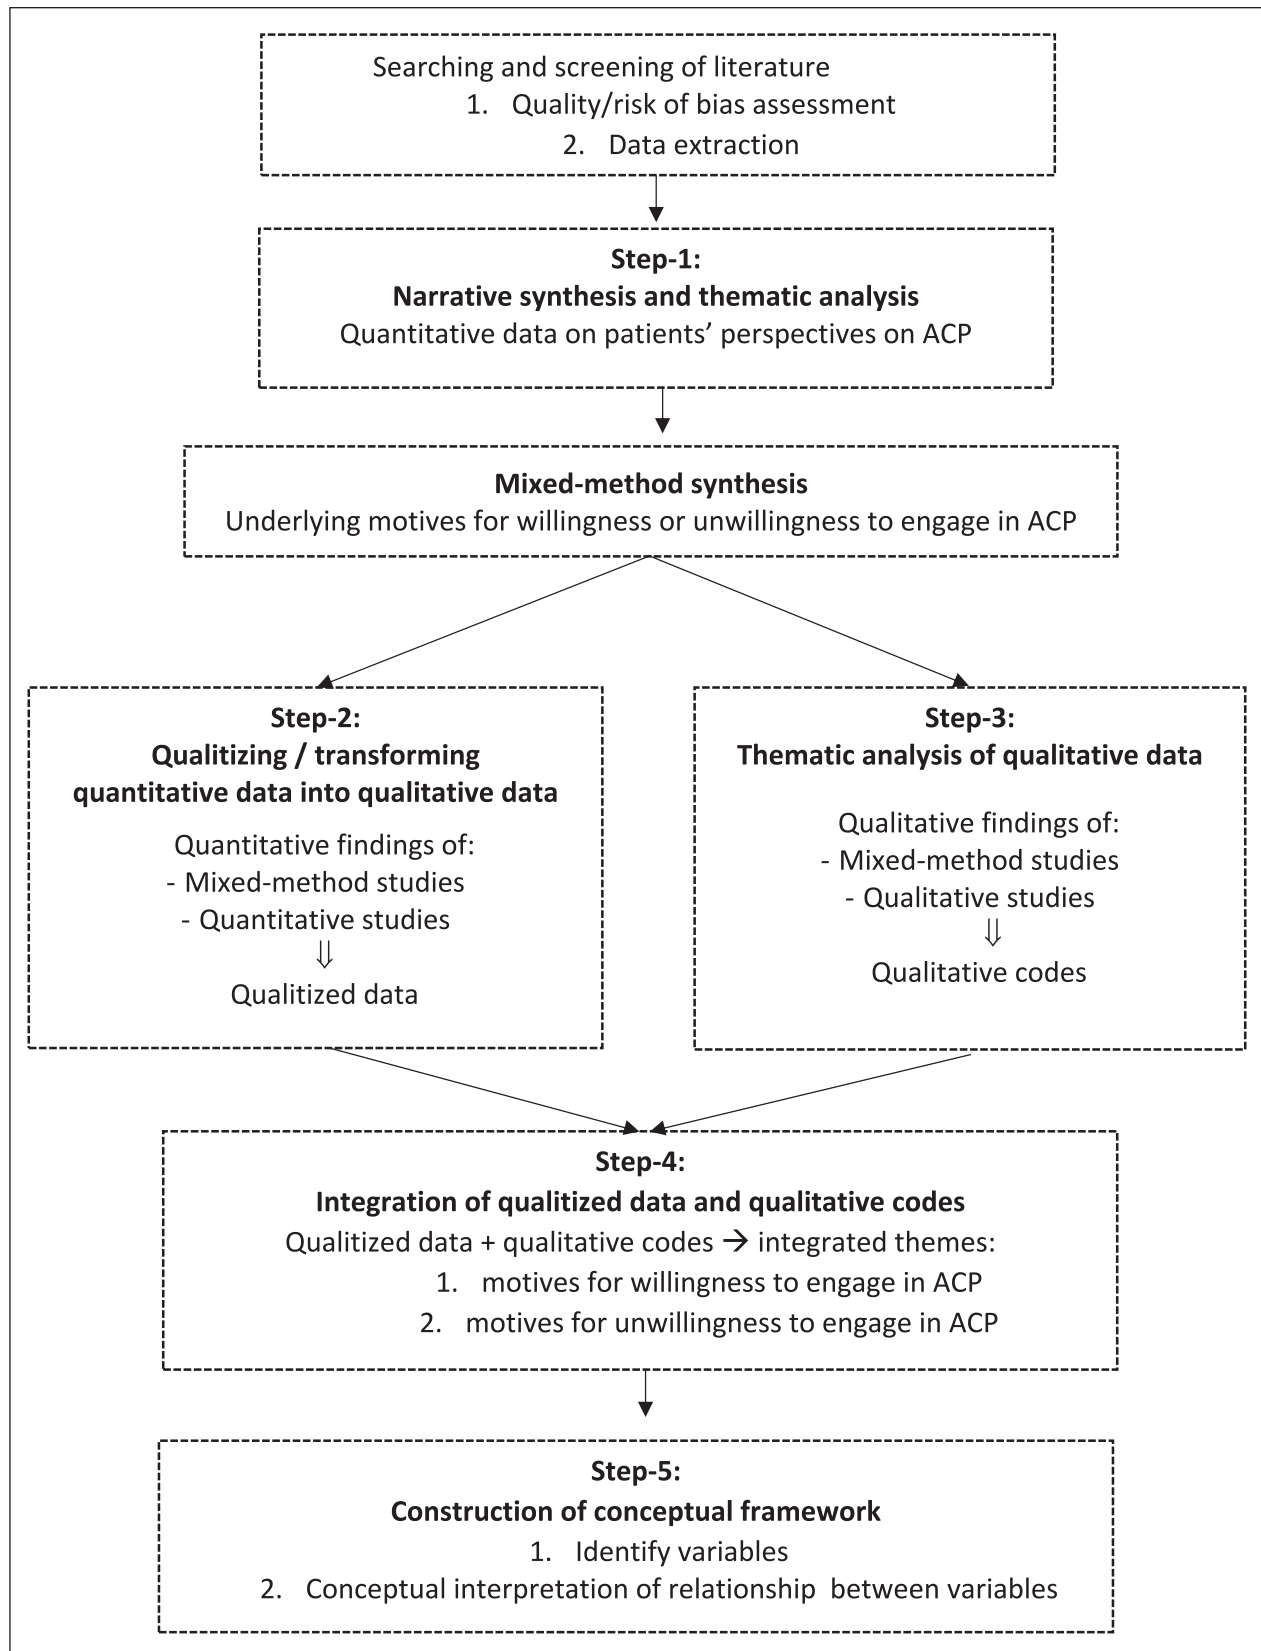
Searching and screening of literature
1. Quality/risk of bias assessment
2. Data extraction

**Step-1:**
**Narrative synthesis and thematic analysis**
Quantitative data on patients' perspectives on ACP

**Mixed-method synthesis**
Underlying motives for willingness or unwillingness to engage in ACP

**Step-2:**
**Qualitizing / transforming quantitative data into qualitative data**
Quantitative findings of:
- Mixed-method studies
- Quantitative studies
⇓
Qualitized data

**Step-3:**
**Thematic analysis of qualitative data**
Qualitative findings of:
- Mixed-method studies
- Qualitative studies
⇓
Qualitative codes

**Step-4:**
**Integration of qualitized data and qualitative codes**
Qualitized data + qualitative codes → integrated themes:
1. motives for willingness to engage in ACP
2. motives for unwillingness to engage in ACP

**Step-5:**
**Construction of conceptual framework**
1. Identify variables
2. Conceptual interpretation of relationship between variables